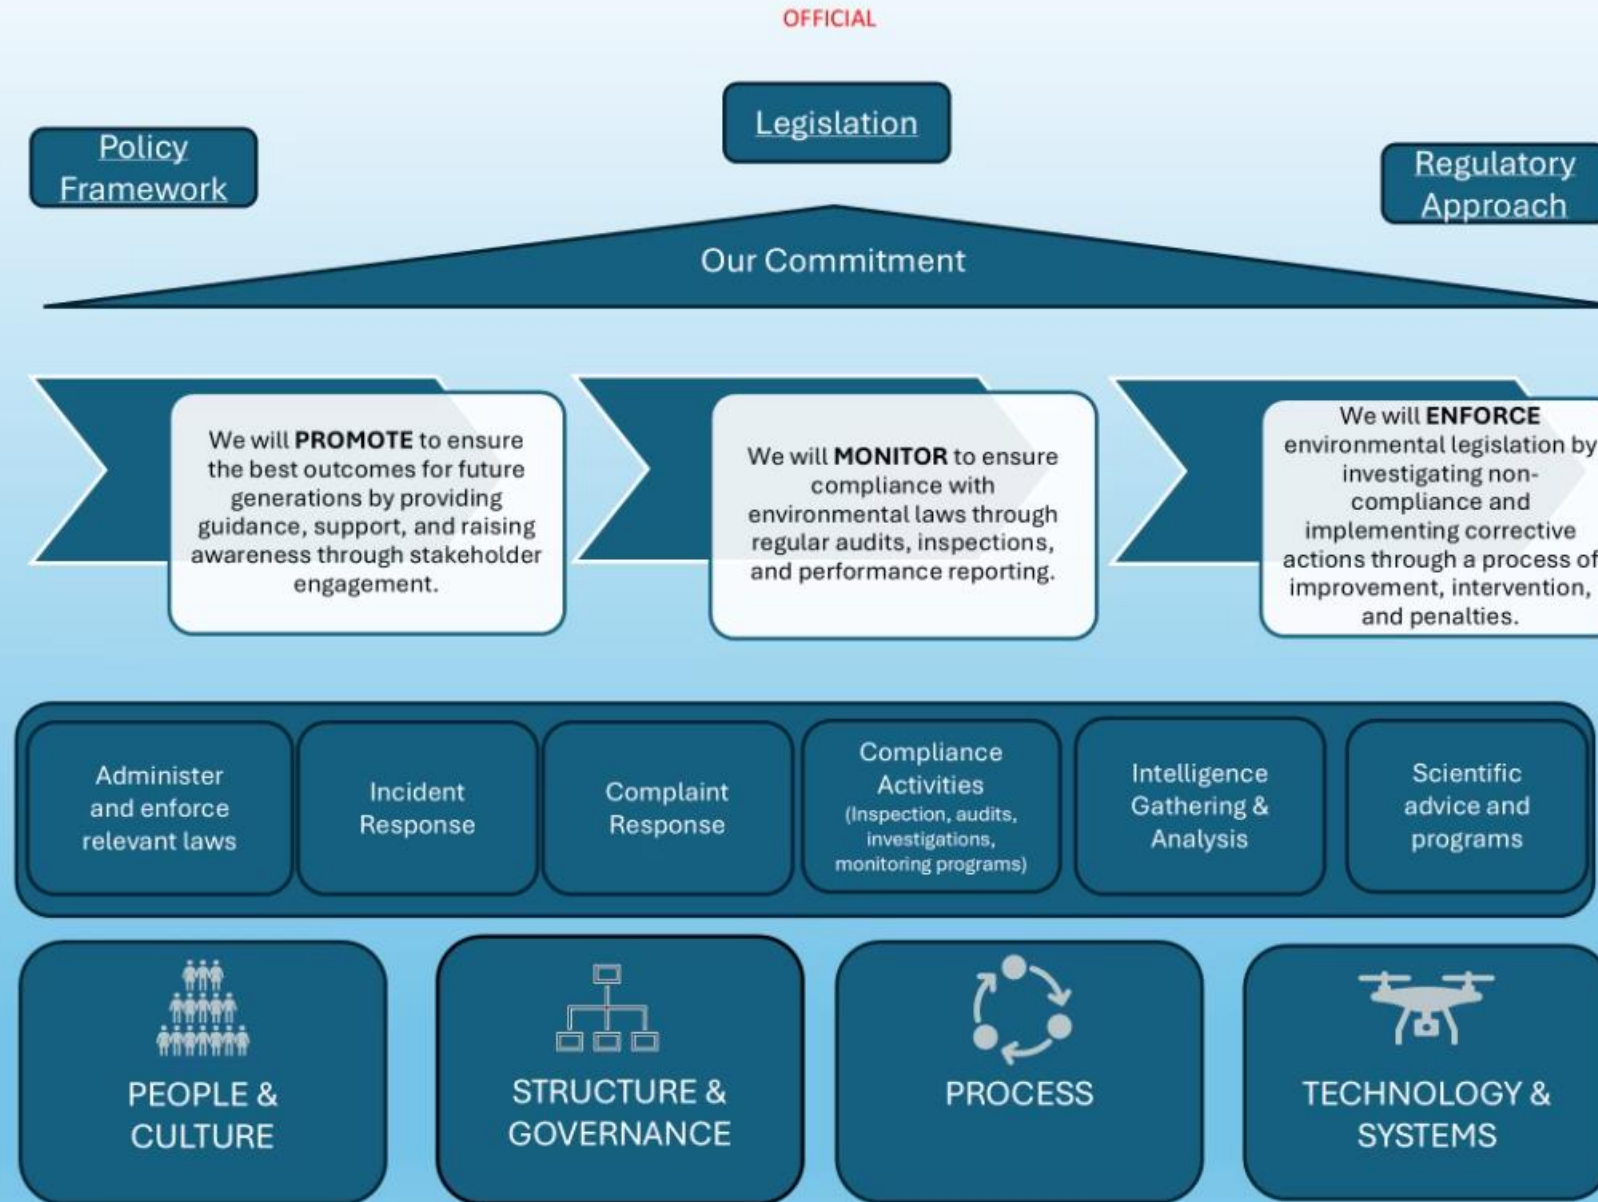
OFFICIAL

Policy Framework

Legislation

Regulatory Approach

Our Commitment

We will **PROMOTE** to ensure the best outcomes for future generations by providing guidance, support, and raising awareness through stakeholder engagement.

We will **MONITOR** to ensure compliance with environmental laws through regular audits, inspections, and performance reporting.

We will **ENFORCE** environmental legislation by investigating non-compliance and implementing corrective actions through a process of improvement, intervention, and penalties.

Administer and enforce relevant laws

Incident Response

Complaint Response

Compliance Activities (Inspection, audits, investigations, monitoring programs)

Intelligence Gathering & Analysis

Scientific advice and programs

PEOPLE & CULTURE

STRUCTURE & GOVERNANCE

PROCESS

TECHNOLOGY & SYSTEMS